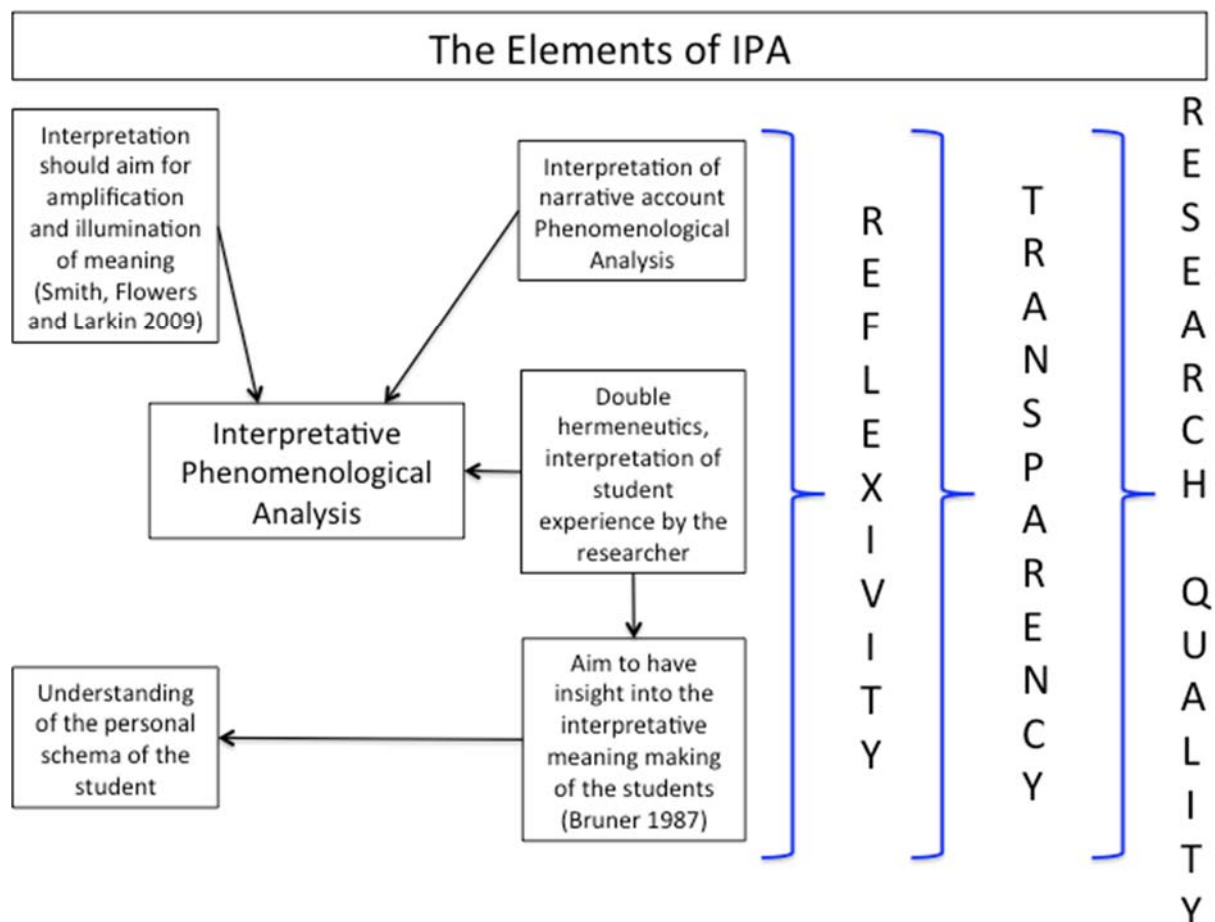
The Elements of IPA

Interpretation should aim for amplification and illumination of meaning (Smith, Flowers and Larkin 2009)

Interpretation of narrative account Phenomenological Analysis

Interpretative Phenomenological Analysis

Double hermeneutics, interpretation of student experience by the researcher

Aim to have insight into the interpretative meaning making of the students (Bruner 1987)

Understanding of the personal schema of the student

REFLEXIVITY

TRANSPARENCY

RESEARCH QUALITY